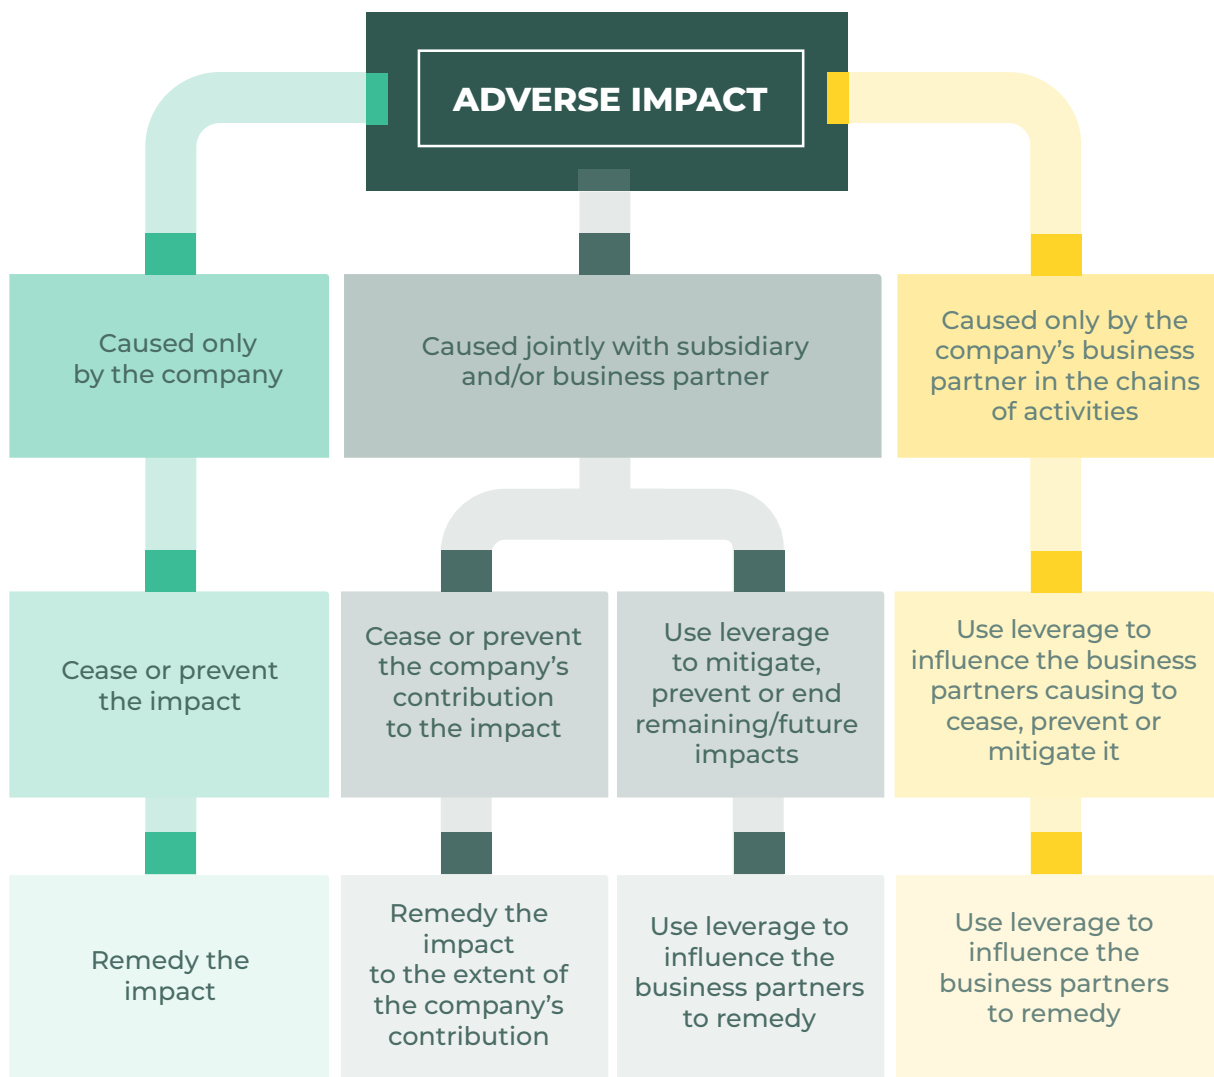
ADVERSE IMPACT

Caused only by the company

Caused jointly with subsidiary and/or business partner

Caused only by the company's business partner in the chains of activities

Cease or prevent the impact

Cease or prevent the company's contribution to the impact

Use leverage to mitigate, prevent or end remaining/future impacts

Use leverage to influence the business partners causing to cease, prevent or mitigate it

Remedy the impact

Remedy the impact to the extent of the company's contribution

Use leverage to influence the business partners to remedy

Use leverage to influence the business partners to remedy